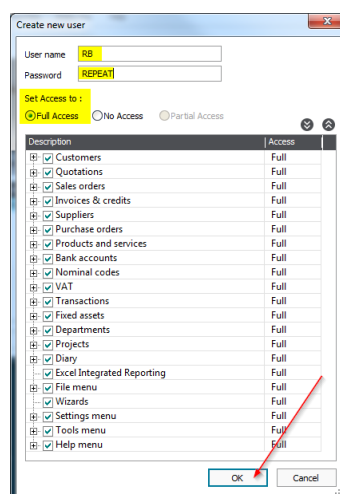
Create new user

User name RB

Password REPEAT

Set Access to :

Full Access No Access Partial Access

| Description | Access |
|---|---|
| Customers | Full |
| Quotations | Full |
| Sales orders | Full |
| Invoices & credits | Full |
| Suppliers | Full |
| Purchase orders | Full |
| Products and services | Full |
| Bank accounts | Full |
| Nominal codes | Full |
| VAT | Full |
| Transactions | Full |
| Fixed assets | Full |
| Departments | Full |
| Projects | Full |
| Diary | Full |
| Excel Integrated Reporting | Full |
| File menu | Full |
| Wizards | Full |
| Settings menu | Full |
| Tools menu | Full |
| Help menu | Full |

OK Cancel